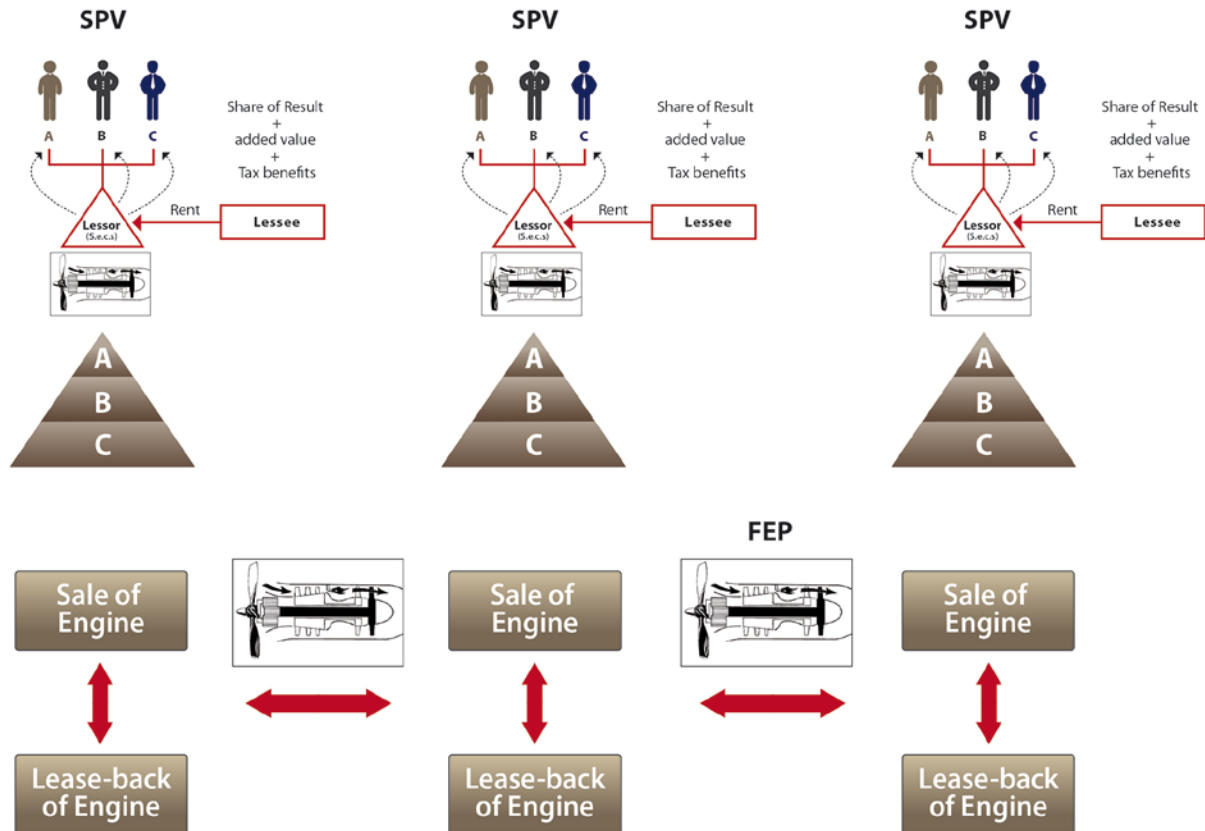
SPV

A B C

Share of Result
+
added value
+
Tax benefits

Lessor
(S.e.c.s)

Rent

Lessee

A
B
C

SPV

A B C

Share of Result
+
added value
+
Tax benefits

Lessor
(S.e.c.s)

Rent

Lessee

A
B
C

SPV

A B C

Share of Result
+
added value
+
Tax benefits

Lessor
(S.e.c.s)

Rent

Lessee

A
B
C

FEP

Sale of Engine

Lease-back of Engine

Sale of Engine

Lease-back of Engine

Sale of Engine

Lease-back of Engine